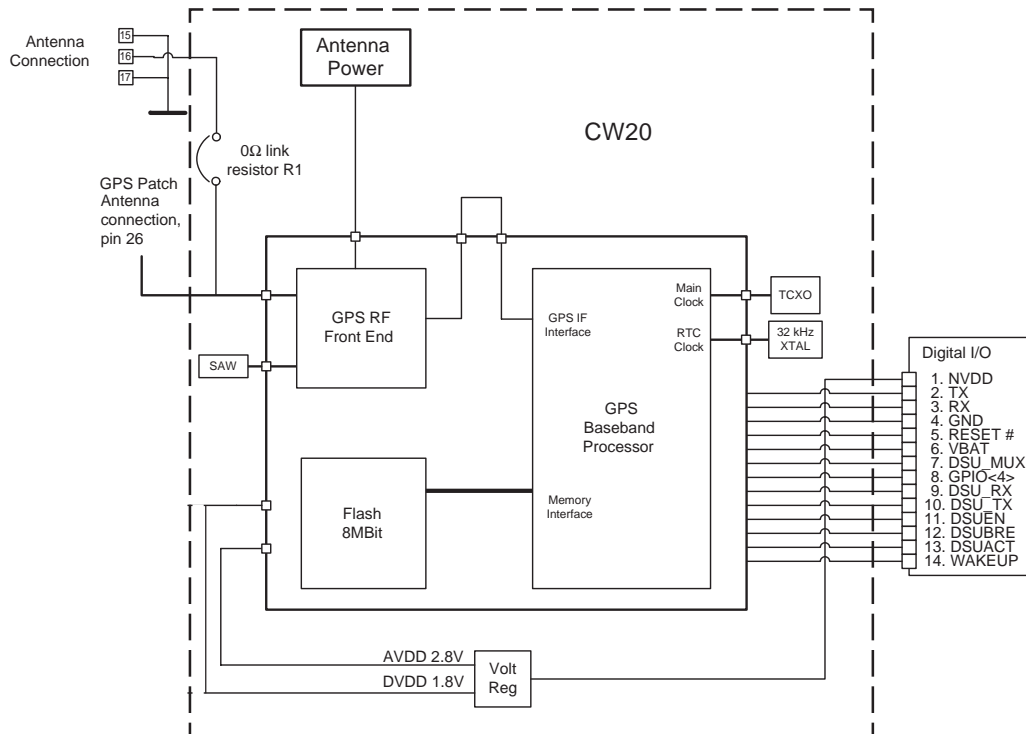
Antenna Connection

15
16
17

0Ω link resistor R1

GPS Patch Antenna connection, pin 26

Antenna Power

CW20

GPS RF Front End

SAW

GPS IF Interface

Main Clock

RTC Clock

TCXO

32 kHz XTAL

GPS Baseband Processor

Flash 8MBit

Memory Interface

Digital I/O
1. NVDD
2. TX
3. RX
4. GND
5. RESET #
6. VBAT
7. DSU_MUX
8. GPIO<4>
9. DSU_RX
10. DSU_TX
11. DSUEN
12. DSUBRE
13. DSUACT
14. WAKEUP

AVDD 2.8V
DVDD 1.8V

Volt Reg